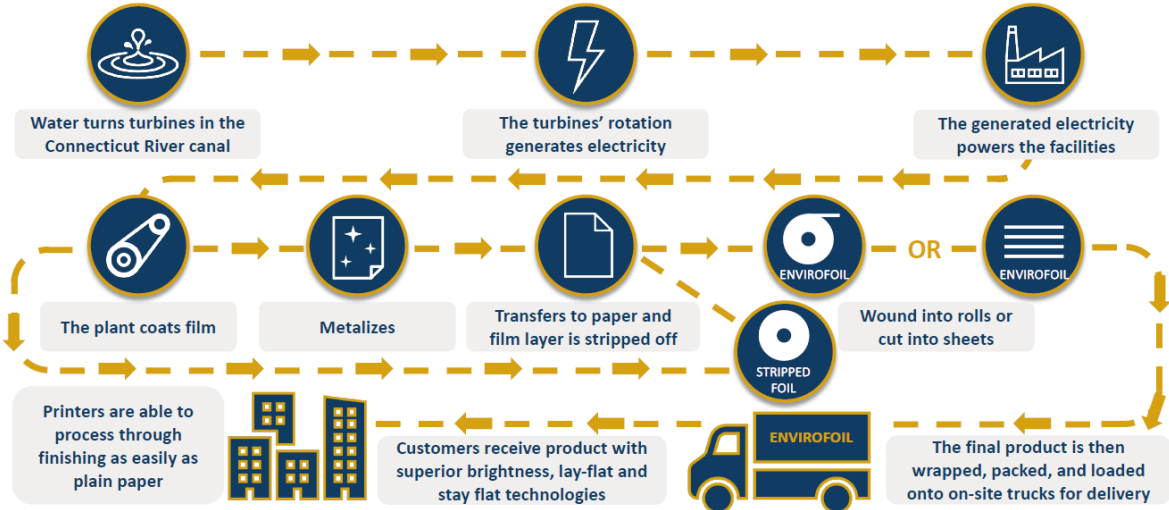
Water turns turbines in the Connecticut River canal

The turbines' rotation generates electricity

The generated electricity powers the facilities

The plant coats film

Metalizes

Transfers to paper and film layer is stripped off

ENVIROFOIL

OR

ENVIROFOIL

Wound into rolls or cut into sheets

STRIPPED FOIL

Printers are able to process through finishing as easily as plain paper

Customers receive product with superior brightness, lay-flat and stay flat technologies

ENVIROFOIL

The final product is then wrapped, packed, and loaded onto on-site trucks for delivery